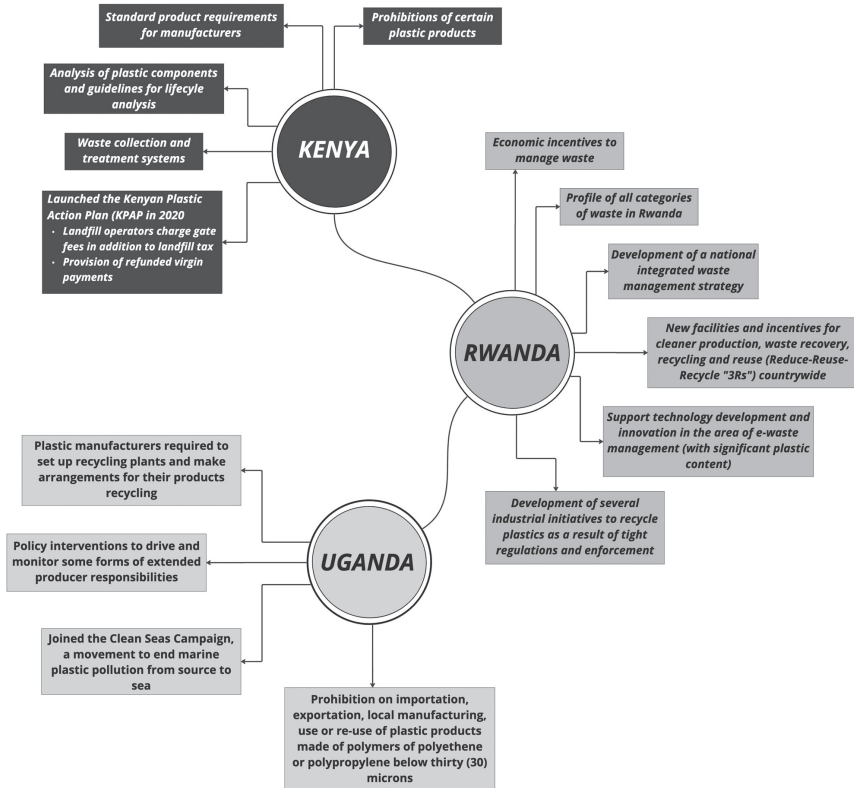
Standard product requirements for manufacturers

Prohibitions of certain plastic products

Analysis of plastic components and guidelines for lifecyle analysis

Waste collection and treatment systems

KENYA

Launched the Kenyan Plastic Action Plan (KPAP in 2020
- Landfill operators charge gate fees in addition to landfill tax
- Provision of refunded virgin payments

Economic incentives to manage waste

Profile of all categories of waste in Rwanda

Development of a national integrated waste management strategy

RWANDA

New facilities and incentives for cleaner production, waste recovery, recycling and reuse (Reduce-Reuse-Recycle "3Rs") countrywide

Support technology development and innovation in the area of e-waste management (with significant plastic content)

Development of several industrial initiatives to recycle plastics as a result of tight regulations and enforcement

Plastic manufacturers required to set up recycling plants and make arrangements for their products recycling

Policy interventions to drive and monitor some forms of extended producer responsibilities

UGANDA

Joined the Clean Seas Campaign, a movement to end marine plastic pollution from source to sea

Prohibition on importation, exportation, local manufacturing, use or re-use of plastic products made of polymers of polyethene or polypropylene below thirty (30) microns